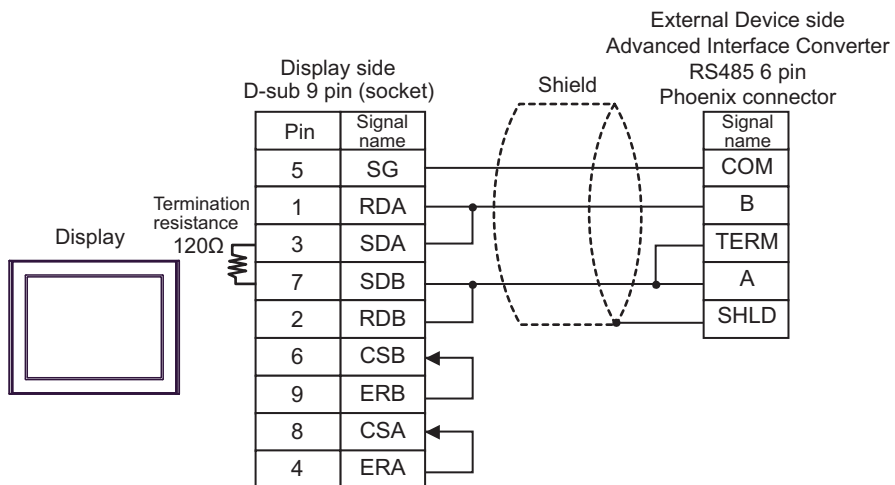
External Device side
Advanced Interface Converter
RS485 6 pin
Phoenix connector

Display side
D-sub 9 pin (socket)

Shield

Display

Termination resistance
120Ω

| Pin | Signal name |
|---|---|
| 5 | SG |
| 1 | RDA |
| 3 | SDA |
| 7 | SDB |
| 2 | RDB |
| 6 | CSB |
| 9 | ERB |
| 8 | CSA |
| 4 | ERA |

| Signal name |
|---|
| COM |
| B |
| TERM |
| A |
| SHLD |